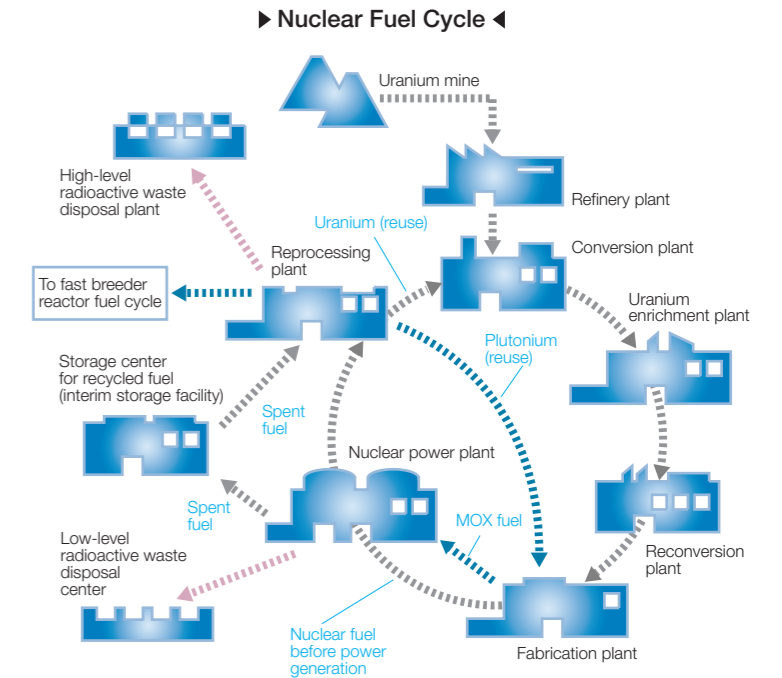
▶ Nuclear Fuel Cycle ◀

Uranium mine

High-level radioactive waste disposal plant

Refinery plant

Uranium (reuse)

Reprocessing plant

Conversion plant

To fast breeder reactor fuel cycle

Uranium enrichment plant

Plutonium (reuse)

Storage center for recycled fuel (interim storage facility)

Spent fuel

Nuclear power plant

Spent fuel

MOX fuel

Reconversion plant

Low-level radioactive waste disposal center

Nuclear fuel before power generation

Fabrication plant